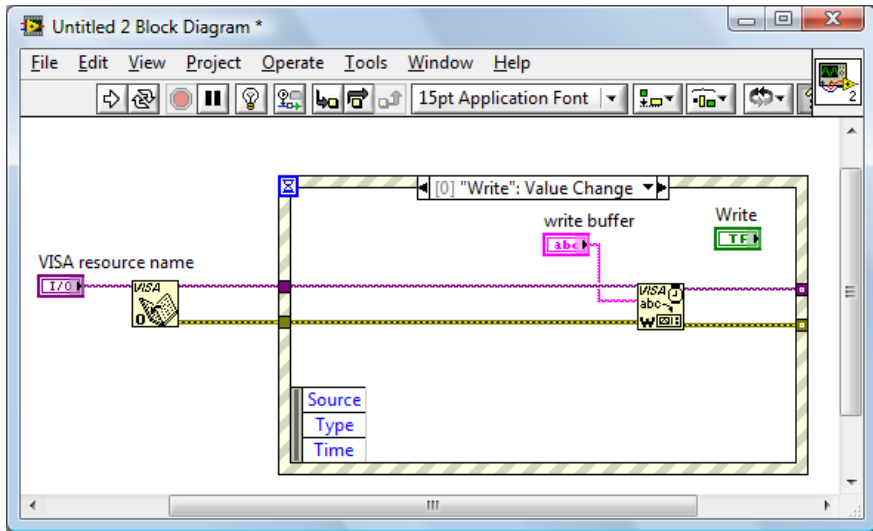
Untitled 2 Block Diagram *

File Edit View Project Operate Tools Window Help

15pt Application Font

2

[0] "Write": Value Change

write buffer

abc

Write

TF

VISA resource name

I/O

VISA

0

VISA

abc

W

Source

Type

Time

III